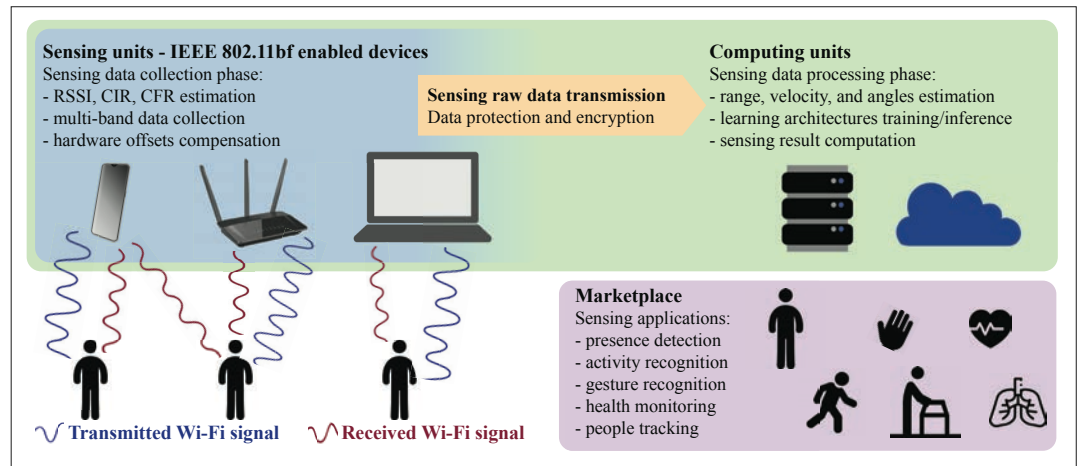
Sensing units - IEEE 802.11bf enabled devices
Sensing data collection phase:
- RSSI, CIR, CFR estimation
- multi-band data collection
- hardware offsets compensation

Sensing raw data transmission
Data protection and encryption

Computing units
Sensing data processing phase:
- range, velocity, and angles estimation
- learning architectures training/inference
- sensing result computation

Marketplace
Sensing applications:
- presence detection
- activity recognition
- gesture recognition
- health monitoring
- people tracking

Transmitted Wi-Fi signal
Received Wi-Fi signal